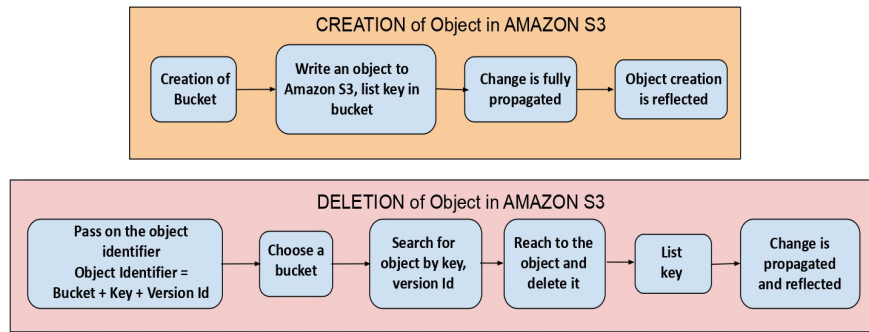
CREATION of Object in AMAZON S3

Creation of Bucket

Write an object to Amazon S3, list key in bucket

Change is fully propagated

Object creation is reflected

DELETION of Object in AMAZON S3

Pass on the object identifier
Object Identifier = Bucket + Key + Version Id

Choose a bucket

Search for object by key, version Id

Reach to the object and delete it

List key

Change is propagated and reflected